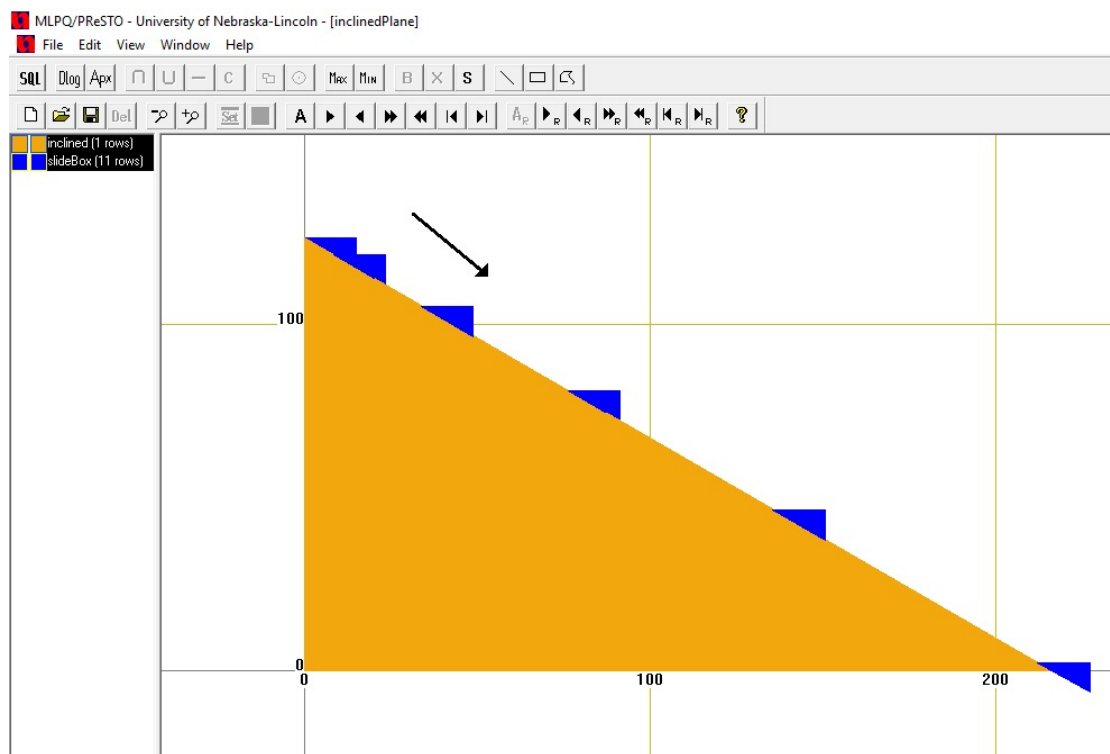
MLPQ/PReSTO - University of Nebraska-Lincoln - [inclinedPlane]

File Edit View Window Help

SQL Dlog Apx ∩ ∪ — C Max Min B X S

Del Set A $A_R$ $▶_R$ $◀_R$ $▶▶_R$ $◀◀_R$ $|◀_R$ $▶|_R$ ?

inclined (1 rows)
slideBox (11 rows)

100
0
0
100
200